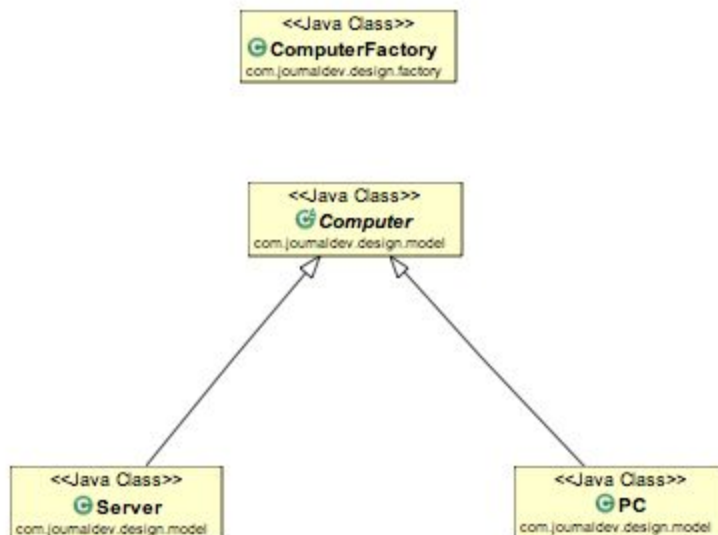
<<Java Class>>
ComputerFactory
com.journaldev.design.factory

<<Java Class>>
Computer
com.journaldev.design.model

<<Java Class>>
Server
com.journaldev.design.model

<<Java Class>>
PC
com.journaldev.design.model